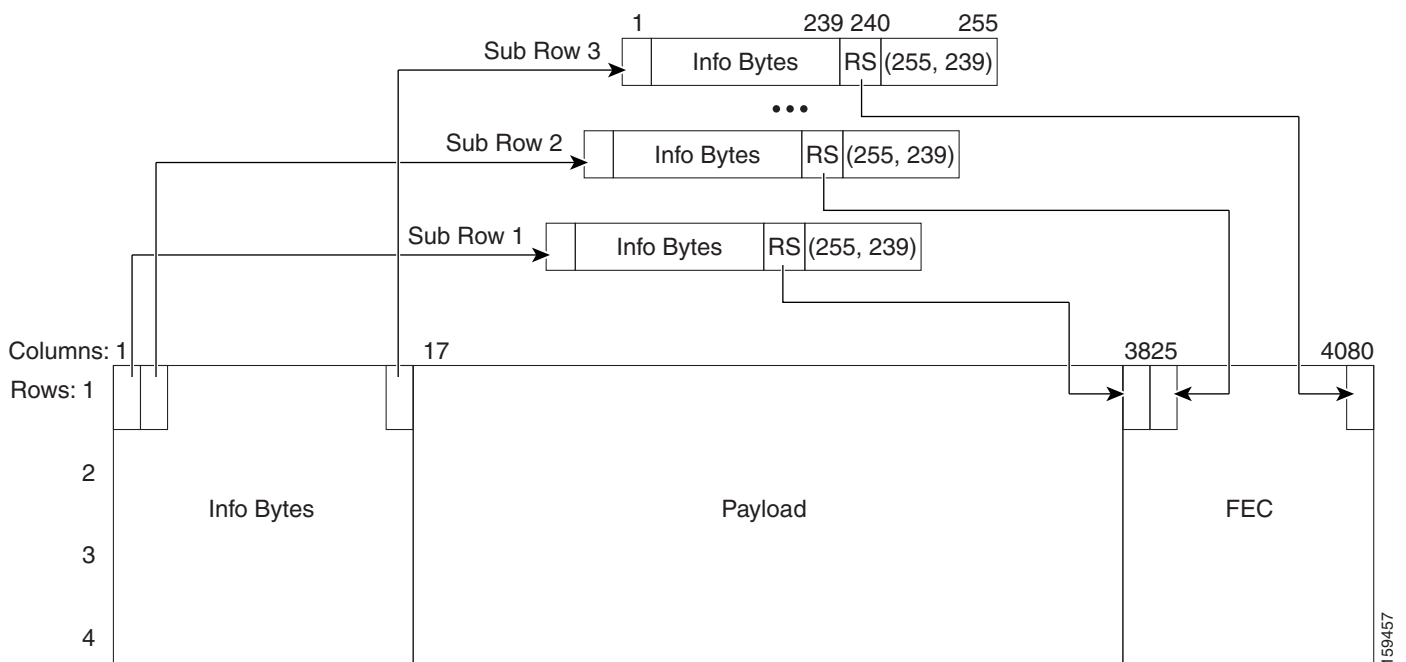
1 239 240 255

Sub Row 3 Info Bytes RS (255, 239)

•••

Sub Row 2 Info Bytes RS (255, 239)

Sub Row 1 Info Bytes RS (255, 239)

Columns: 1 17 3825 4080

Rows: 1

2

3

4

Info Bytes

Payload

FEC

159457